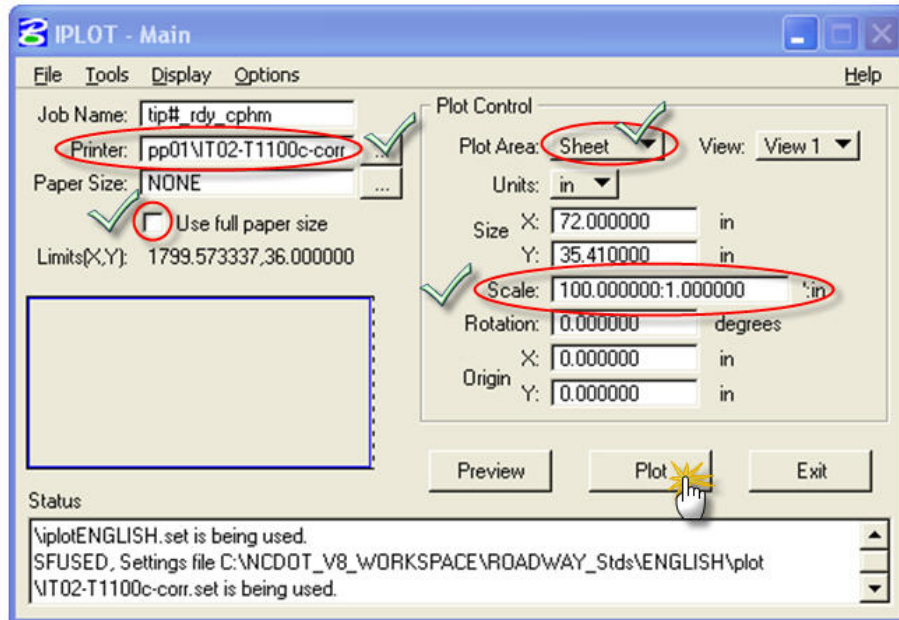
IPLOT - Main

File Tools Display Options Help

Job Name: tip#_rdy_cphm

Printer: pp01\IT02-T1100c-corr ...

Paper Size: NONE ...

Use full paper size

Limits(X,Y): 1799.573337,36.000000

Plot Control

Plot Area: Sheet View: View 1

Units: in

Size X: 72.000000 in

Y: 35.410000 in

Scale: 100.000000:1.000000 ':in

Rotation: 0.000000 degrees

Origin X: 0.000000 in

Y: 0.000000 in

Preview Plot Exit

Status

\iplotENGLISH.set is being used.
SFUSED, Settings file C:\NCDOT_V8_WORKSPACE\ROADWAY_Stds\ENGLISH\plot\IT02-T1100c-corr.set is being used.